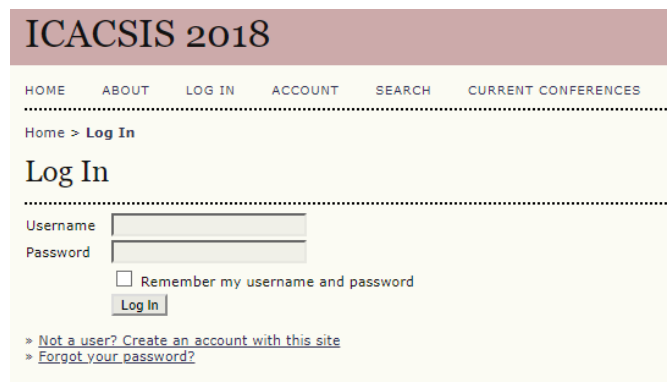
ICACSIS 2018

HOME ABOUT LOG IN ACCOUNT SEARCH CURRENT CONFERENCES

Home > Log In

Log In

Username
Password
Remember my username and password
Log In

» Not a user? Create an account with this site
» Forgot your password?